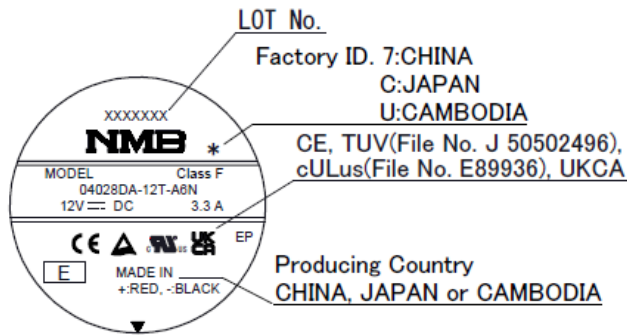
LOT No.

Factory ID. 7:CHINA
C:JAPAN
U:CAMBODIA

XXXXXXX

NMB *

CE, TUV(File No. J 50502496), cULus(File No. E89936), UKCA

MODEL Class F
04028DA-12T-A6N
12V ⎓ DC 3.3 A

CE UK CA EP

E

MADE IN
+:RED, -:BLACK

Producing Country
CHINA, JAPAN or CAMBODIA